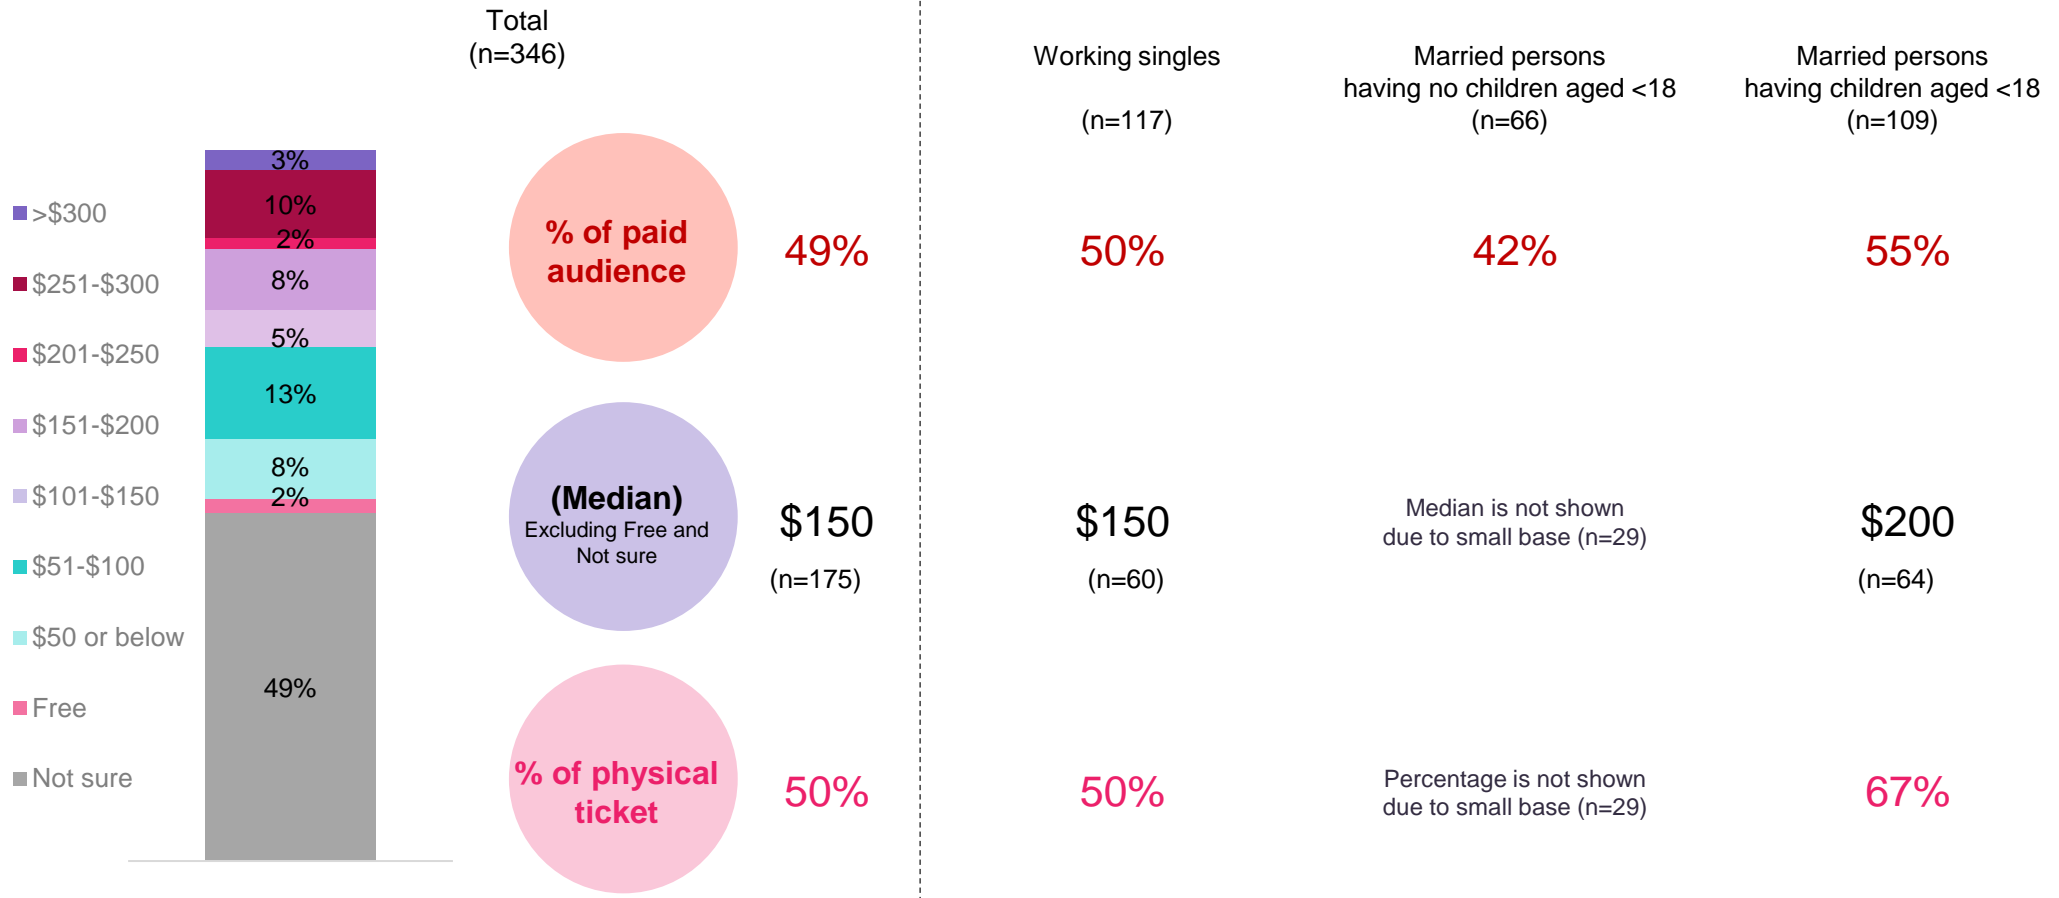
Total
(n=346)

>$300
$251-$300
$201-$250
$151-$200
$101-$150
$51-$100
$50 or below
Free
Not sure

3%
10%
2%
8%
5%
13%
8%
2%
49%

% of paid audience

(Median)
Excluding Free and Not sure

% of physical ticket

49%

$150
(n=175)

50%

Working singles
(n=117)

Married persons having no children aged <18
(n=66)

Married persons having children aged <18
(n=109)

50%

42%

55%

$150
(n=60)

Median is not shown due to small base (n=29)

$200
(n=64)

50%

Percentage is not shown due to small base (n=29)

67%